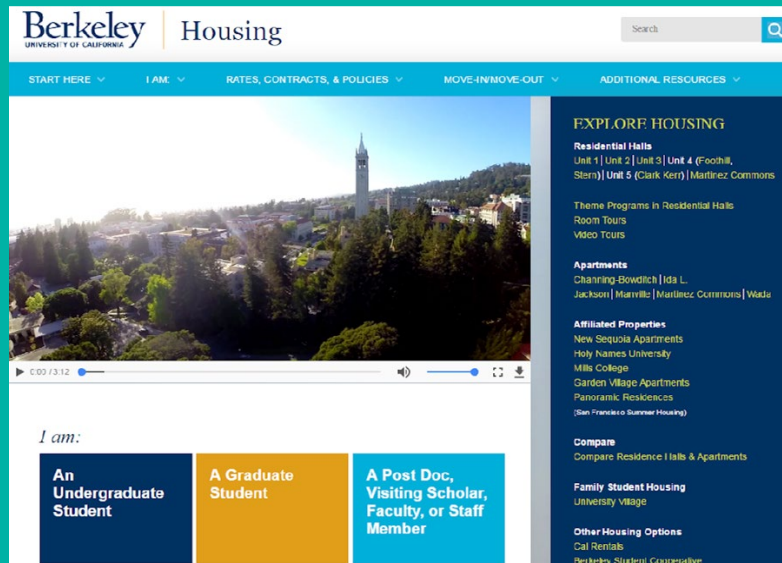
Berkeley
UNIVERSITY OF CALIFORNIA

Housing

Search

START HERE
I AM:
RATES, CONTRACTS, & POLICIES
MOVE-IN/MOVE-OUT
ADDITIONAL RESOURCES

0:00 / 3:12

I am:

An Undergraduate Student

A Graduate Student

A Post Doc, Visiting Scholar, Faculty, or Staff Member

EXPLORE HOUSING

Residential Halls
Unit 1 | Unit 2 | Unit 3 | Unit 4 (Foothill, Stern) | Unit 5 (Clark Kerr) | Martinez Commons

Theme Programs in Residential Halls
Room Tours
Video Tours

Apartments
Channing-Bowditch | Ida L. Jackson | Manville | Martinez Commons | Wada

Affiliated Properties
New Sequoia Apartments
Holy Names University
Mills College
Garden Village Apartments
Panoramic Residences
(San Francisco Summer Housing)

Compare
Compare Residence Halls & Apartments

Family Student Housing
University Village

Other Housing Options
Cal Rentals
Berkeley Student Cooperative